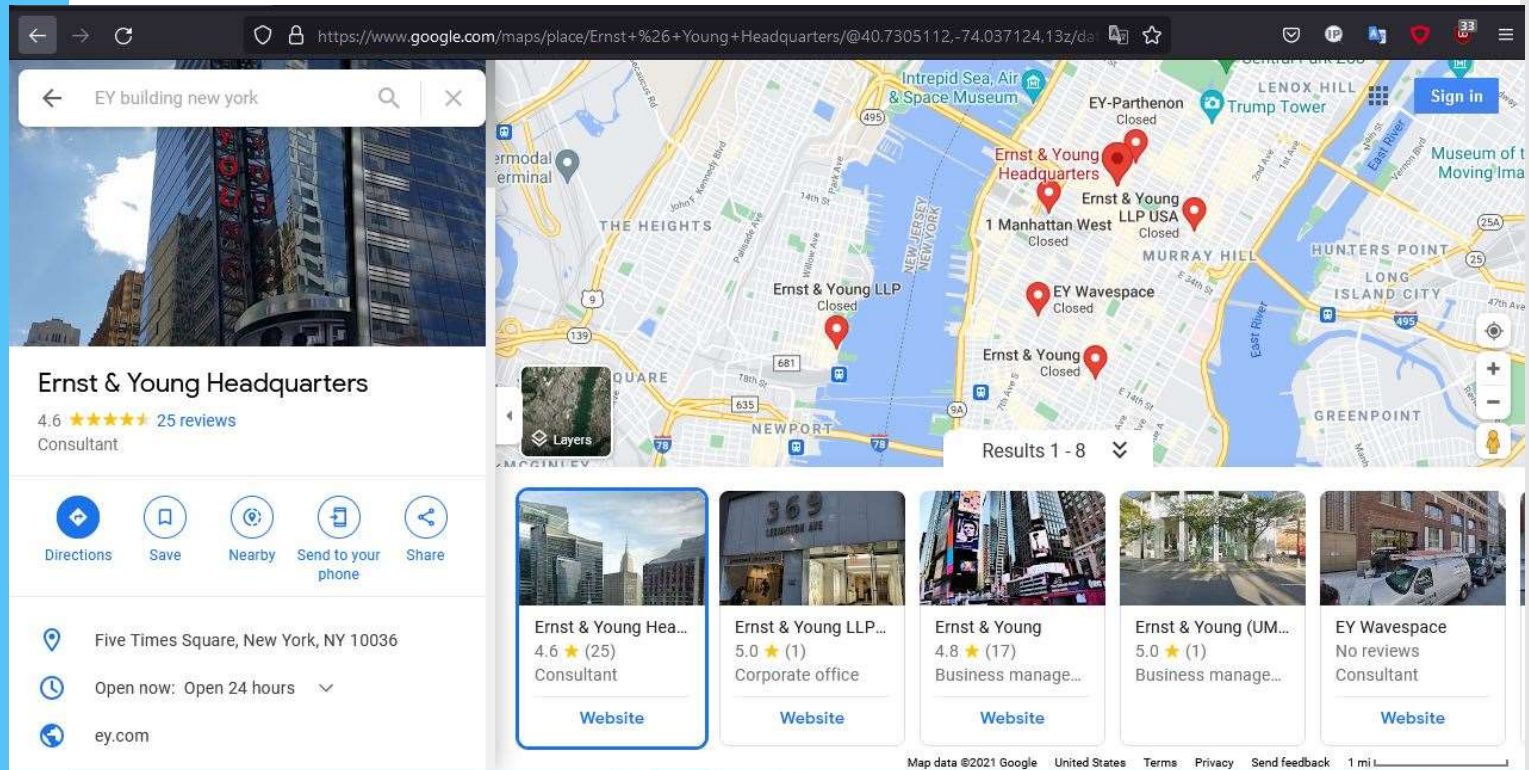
https://www.google.com/maps/place/Ernst+%26+Young+Headquarters/@40.7305112,-74.037124,13z/da

33

EY building new york

Sign in

Ernst & Young Headquarters
4.6 ★★★★★ 25 reviews
Consultant

Directions
Save
Nearby
Send to your phone
Share

Five Times Square, New York, NY 10036

Open now: Open 24 hours

ey.com

Intrepid Sea, Air & Space Museum
LENOX HILL
EY-Parthenon
Closed
Trump Tower
Museum of the Moving Ima
ermodal erminal
Ernst & Young Headquarters
Ernst & Young LLP USA
Closed
1 Manhattan West
Closed
THE HEIGHTS
MURRAY HILL
HUNTERS POINT
LONG ISLAND CITY
NEW JERSEY
NEW YORK
Ernst & Young LLP
Closed
EY Wavespace
Closed
Ernst & Young
Closed
East River
QUARE
Layers
NEWPORT
GREENPOINT
MCGINLEY
495
9
139
681
635
78
9A
25A
25

Results 1 - 8

Ernst & Young Hea...
4.6 ★ (25)
Consultant
Website

Ernst & Young LLP...
5.0 ★ (1)
Corporate office
Website

Ernst & Young
4.8 ★ (17)
Business manage...
Website

Ernst & Young (UM...
5.0 ★ (1)
Business manage...

EY Wavespace
No reviews
Consultant
Website

Map data ©2021 Google United States Terms Privacy Send feedback 1 mi